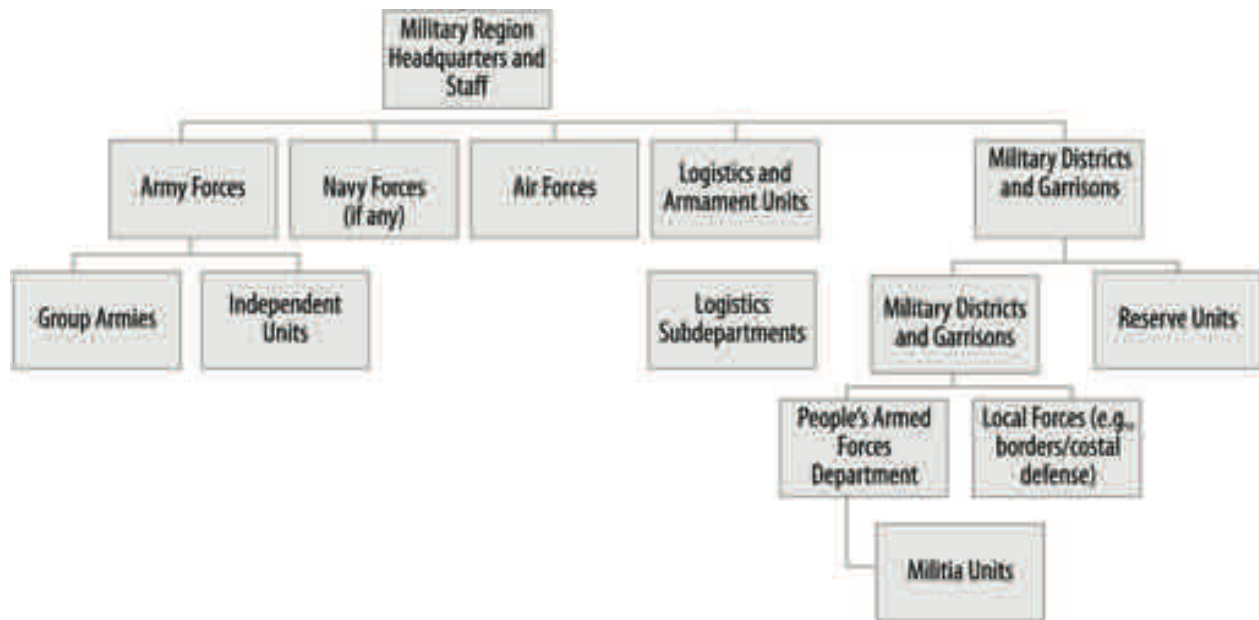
Military Region Headquarters and Staff

Army Forces

Navy Forces (if any)

Air Forces

Logistics and Armament Units

Military Districts and Garrisons

Group Armies

Independent Units

Logistics Subdepartments

Military Districts and Garrisons

Reserve Units

People's Armed Forces Department

Local Forces (e.g., borders/costal defense)

Militia Units